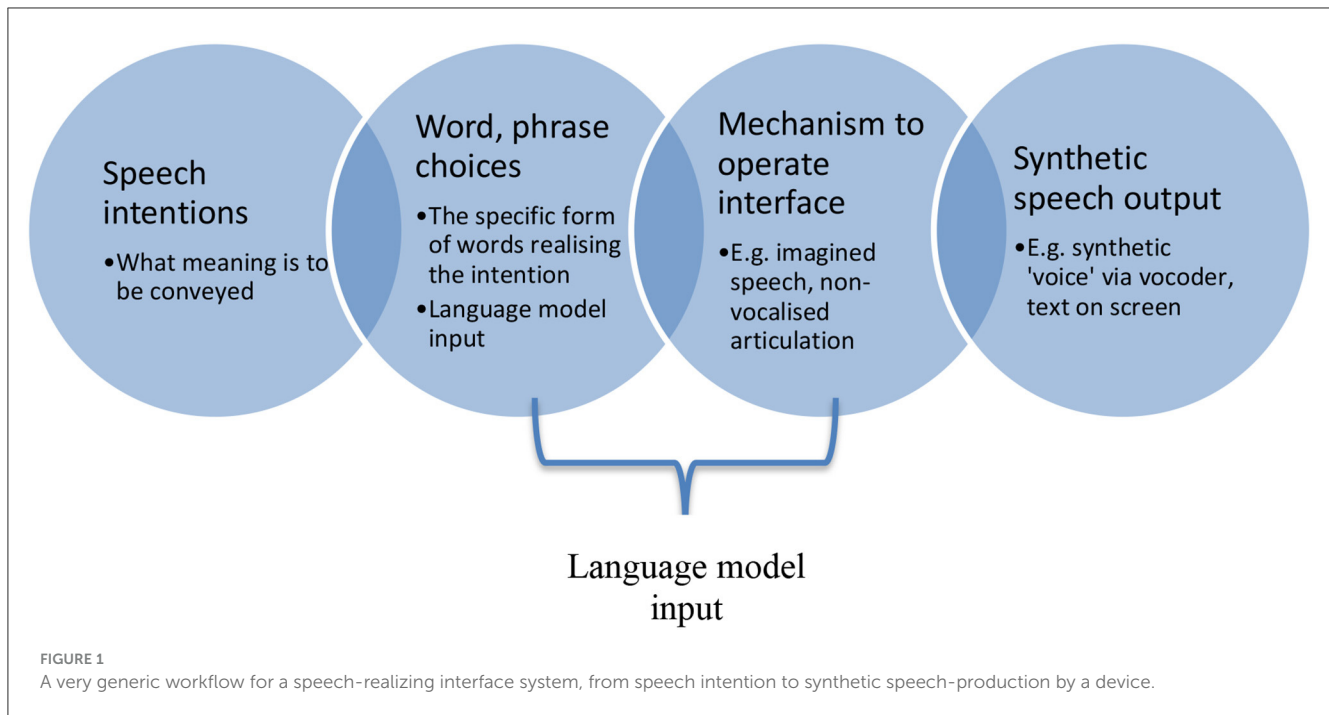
Speech intentions

•What meaning is to be conveyed

Word, phrase choices

•The specific form of words realising the intention

•Language model input

Mechanism to operate interface

•E.g. imagined speech, non-vocalised articulation

Synthetic speech output

•E.g. synthetic 'voice' via vocoder, text on screen

Language model input

FIGURE 1

A very generic workflow for a speech-realizing interface system, from speech intention to synthetic speech-production by a device.